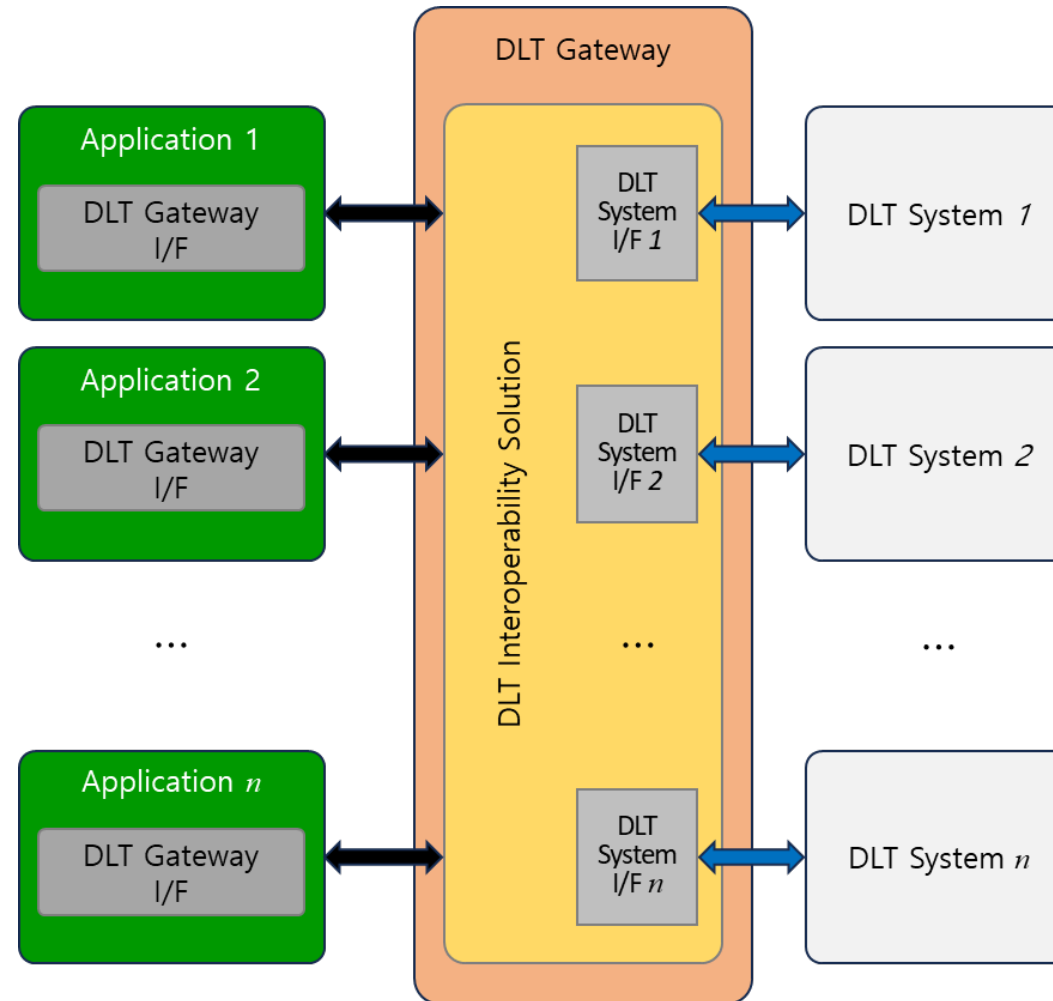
DLT Gateway

Application 1
DLT Gateway I/F

Application 2
DLT Gateway I/F

...

Application $n$
DLT Gateway I/F

DLT Interoperability Solution

DLT System I/F $1$

DLT System I/F $2$

...

DLT System I/F $n$

DLT System $1$

DLT System $2$

...

DLT System $n$